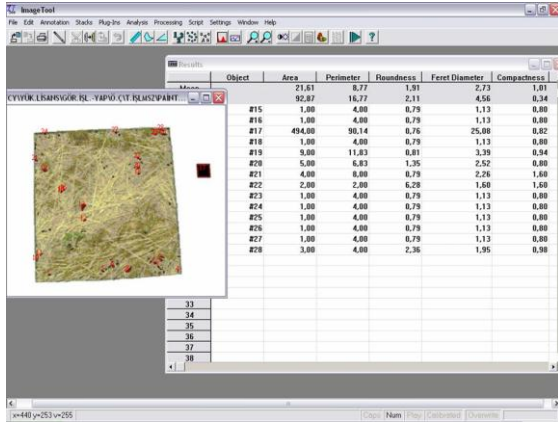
ImageTool

File Edit Annotation Stacks Plug-Ins Analysis Processing Script Settings Window Help

Results

CYYUK LISANS\GÖR. İŞL - YAPI\Ö.Ç\T İŞLMS\ZIPABHT...

| | Object | Area | Perimeter | Roundness | Feret Diameter | Compactness |
|---|---|---|---|---|---|---|
| Mean | | 21,61 | 8,77 | 1,91 | 2,73 | 1,01 |
| | | 92,87 | 16,77 | 2,11 | 4,56 | 0,34 |
| | #15 | 1,00 | 4,00 | 0,79 | 1,13 | 0,88 |
| | #16 | 1,00 | 4,00 | 0,79 | 1,13 | 0,88 |
| | #17 | 494,00 | 98,14 | 0,76 | 25,08 | 0,82 |
| | #18 | 1,00 | 4,00 | 0,79 | 1,13 | 0,88 |
| | #19 | 9,00 | 11,83 | 0,81 | 3,39 | 0,94 |
| | #20 | 5,00 | 6,83 | 1,35 | 2,52 | 0,88 |
| | #21 | 4,00 | 8,00 | 0,79 | 2,26 | 1,60 |
| | #22 | 2,00 | 2,00 | 6,28 | 1,60 | 1,60 |
| | #23 | 1,00 | 4,00 | 0,79 | 1,13 | 0,88 |
| | #24 | 1,00 | 4,00 | 0,79 | 1,13 | 0,88 |
| | #25 | 1,00 | 4,00 | 0,79 | 1,13 | 0,88 |
| | #26 | 1,00 | 4,00 | 0,79 | 1,13 | 0,88 |
| | #27 | 1,00 | 4,00 | 0,79 | 1,13 | 0,88 |
| | #28 | 3,00 | 4,00 | 2,36 | 1,95 | 0,98 |
| 33 | | | | | | |
| 34 | | | | | | |
| 35 | | | | | | |
| 36 | | | | | | |
| 37 | | | | | | |
| 38 | | | | | | |

x=440 y=253 v=255 Caps Num Play Calibrated Overwrite